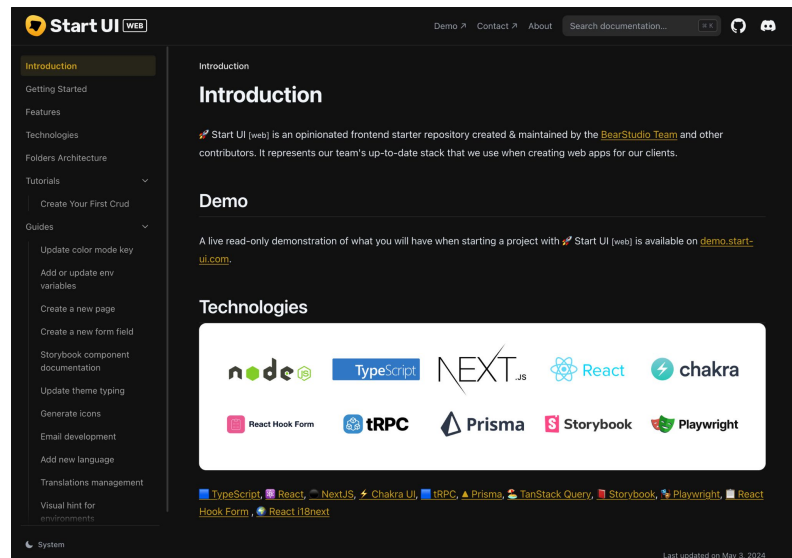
Start UI WEB

Demo ↗ Contact ↗ About Search documentation... ⌘ K

Introduction
Getting Started
Features
Technologies
Folders Architecture
Tutorials
Create Your First Crud
Guides
Update color mode key
Add or update env variables
Create a new page
Create a new form field
Storybook component documentation
Update theme typing
Generate icons
Email development
Add new language
Translations management
Visual hint for environments

System

Introduction

Introduction

🚀 Start UI [web] is an opinionated frontend starter repository created & maintained by the BearStudio Team and other contributors. It represents our team's up-to-date stack that we use when creating web apps for our clients.

Demo

A live read-only demonstration of what you will have when starting a project with 🚀 Start UI [web] is available on demo.start-ui.com.

Technologies

node TypeScript NEXT.JS React chakra
React Hook Form tRPC Prisma Storybook Playwright

TypeScript, React, NextJS, Chakra UI, tRPC, Prisma, TanStack Query, Storybook, Playwright, React Hook Form , React i18next

Last updated on May 3, 2024